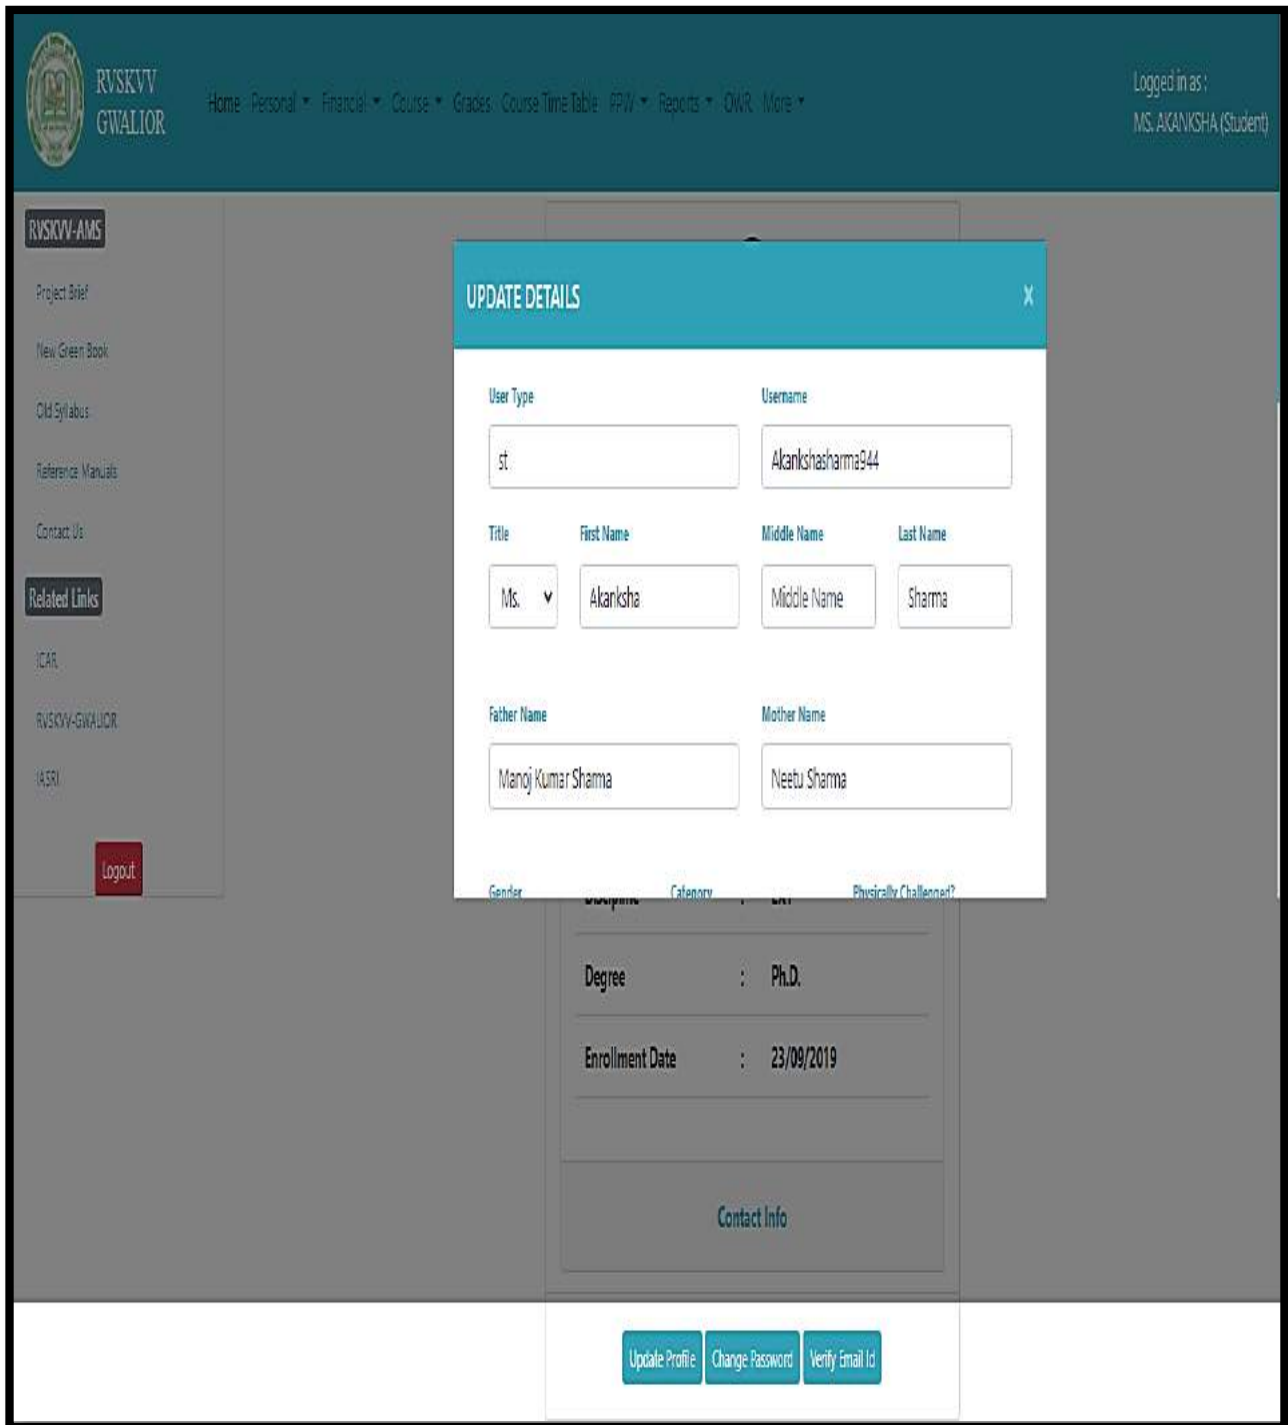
RVSKVV GWALIOR

Home Personal ▾ Financial ▾ Course ▾ Grades Course Time Table PPW ▾ Reports ▾ OWR More ▾

Logged in as : MS. AKANKSHA (Student)

RVSKVV-AMS

Project Brief

New Green Book

Old Syllabus

Reference Manuals

Contact Us

Related Links

ICAR

RVSKVV-GWALIOR

IASRI

Logout

UPDATE DETAILS ×

User Type
st

Username
Akankshasharma944

Title
Ms. ▾

First Name
Akanksha

Middle Name
Middle Name

Last Name
Sharma

Father Name
Manoj Kumar Sharma

Mother Name
Neetu Sharma

Gender Category Physically Challenged?

Degree : Ph.D.

Enrollment Date : 23/09/2019

Contact Info

Update Profile Change Password Verify Email Id